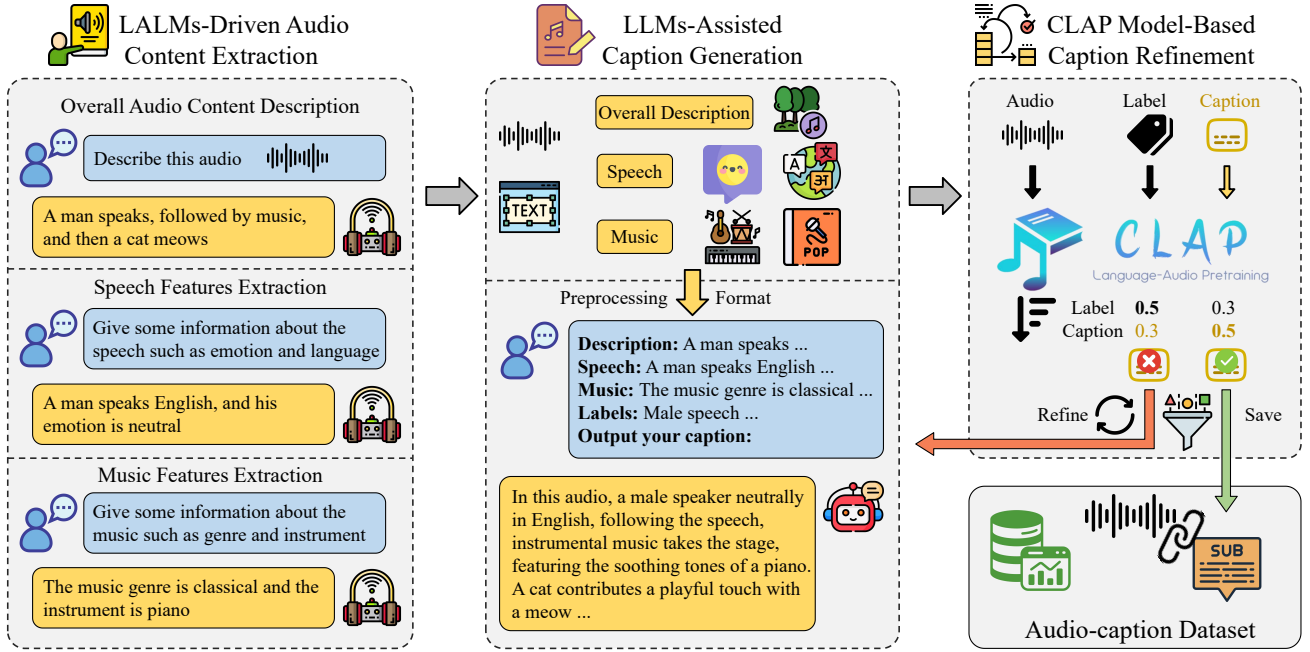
LALMs-Driven Audio Content Extraction

Overall Audio Content Description

Describe this audio

A man speaks, followed by music, and then a cat meows

Speech Features Extraction

Give some information about the speech such as emotion and language

A man speaks English, and his emotion is neutral

Music Features Extraction

Give some information about the music such as genre and instrument

The music genre is classical and the instrument is piano

LLMs-Assisted Caption Generation

TEXT

Overall Description

Speech

Music

POP

Preprocessing

Format

**Description:** A man speaks ...
**Speech:** A man speaks English ...
**Music:** The music genre is classical ...
**Labels:** Male speech ...
**Output your caption:**

In this audio, a male speaker neutrally in English, following the speech, instrumental music takes the stage, featuring the soothing tones of a piano. A cat contributes a playful touch with a meow ...

CLAP Model-Based Caption Refinement

Audio

Label

Caption

CLAP

Language-Audio Pretraining

Label **0.5** 0.3

Caption 0.3 **0.5**

Refine

Save

SUB

Audio-caption Dataset